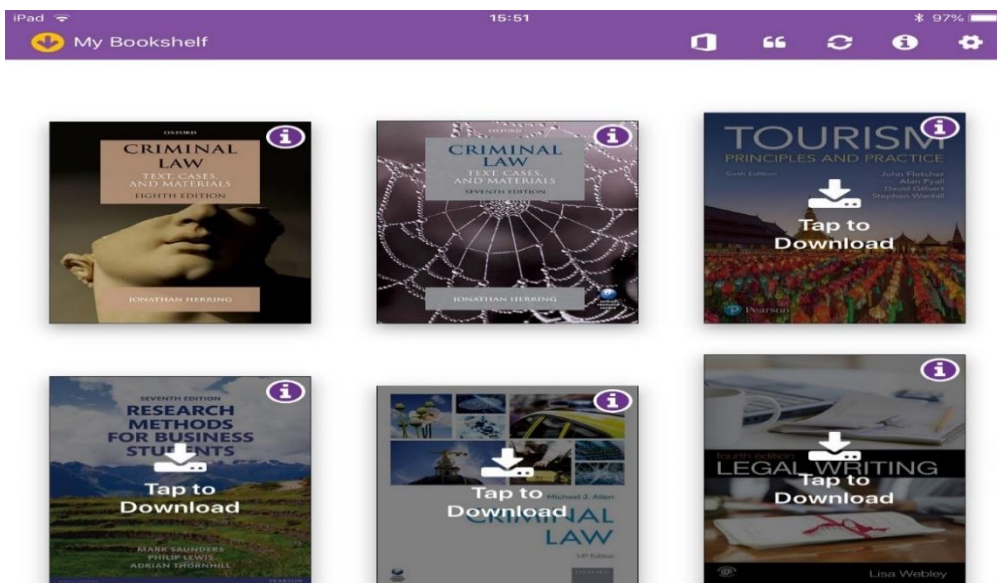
iPad 15:51 97%

My Bookshelf

OXFORD
CRIMINAL LAW
TEXT, CASES, AND MATERIALS
EIGHTH EDITION
JONATHAN HERRING

OXFORD
CRIMINAL LAW
TEXT, CASES, AND MATERIALS
SEVENTH EDITION
JONATHAN HERRING

TOURISM
PRINCIPLES AND PRACTICE
Sixth Edition
John Fletcher
Alan Fyall
David Gilbert
Stephen Wanhill
Tap to Download
Pearson

SEVENTH EDITION
RESEARCH METHODS FOR BUSINESS STUDENTS
Tap to Download
MARK SAUNDERS
PHILIP LEWIS
ADRIAN THORNHILL
PEARSON

Tap to Download
Michael J. Allen
CRIMINAL LAW
14th Edition

fourth edition
LEGAL WRITING
Tap to Download
Lisa Webley